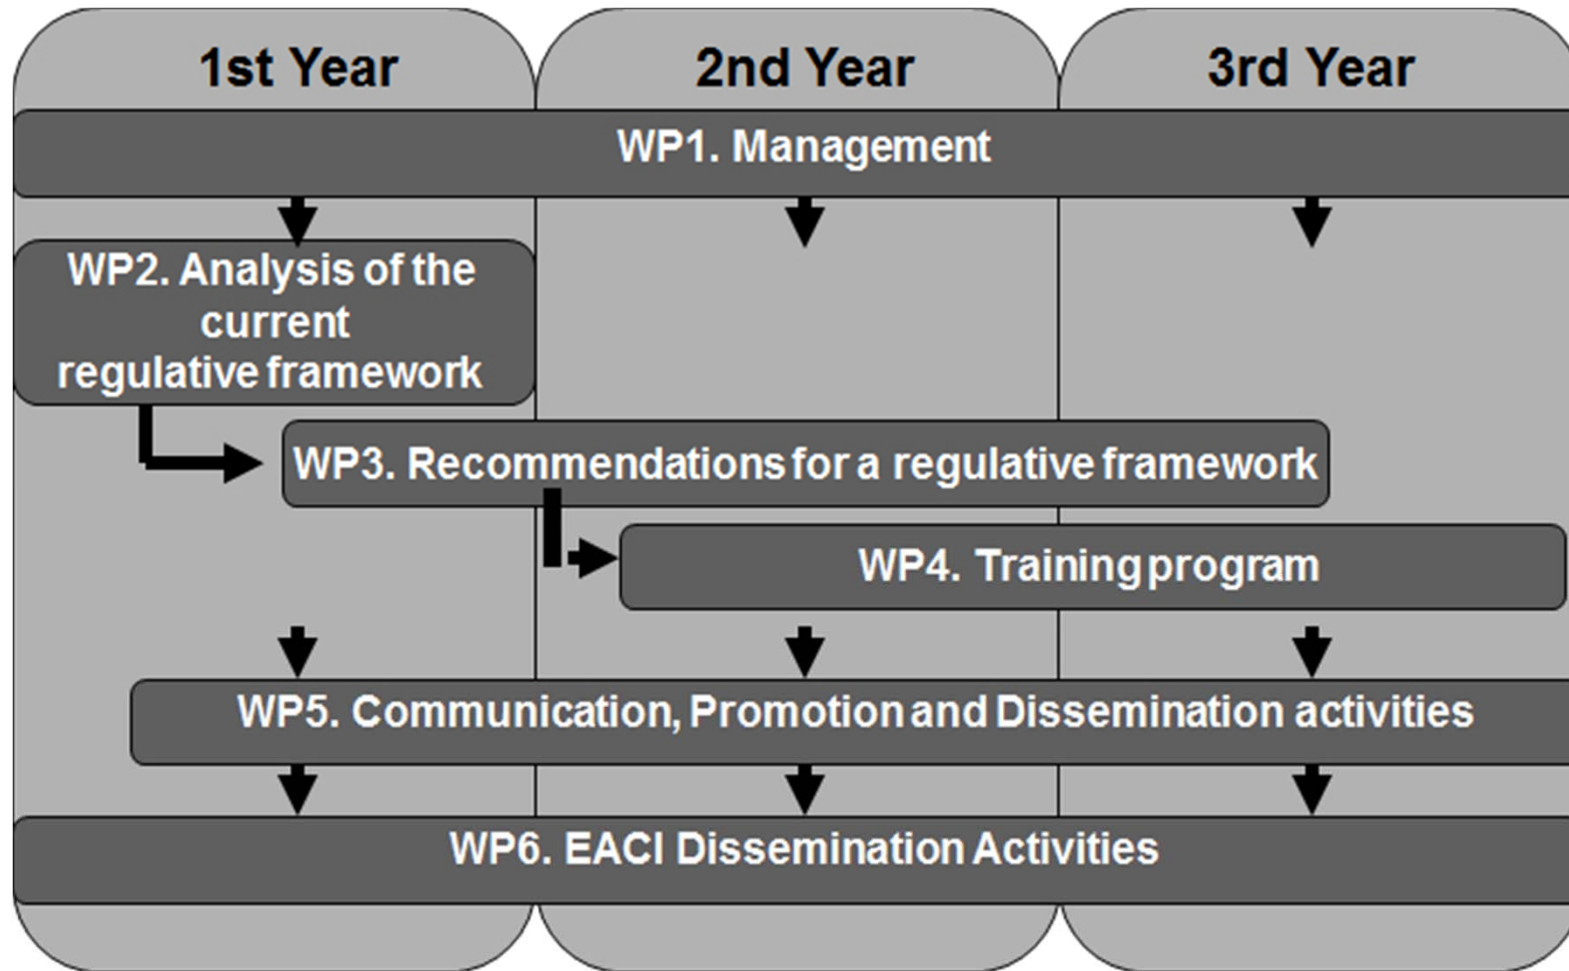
1st Year
2nd Year
3rd Year

WP1. Management

WP2. Analysis of the current regulative framework

WP3. Recommendations for a regulative framework

WP4. Training program

WP5. Communication, Promotion and Dissemination activities

WP6. EACI Dissemination Activities